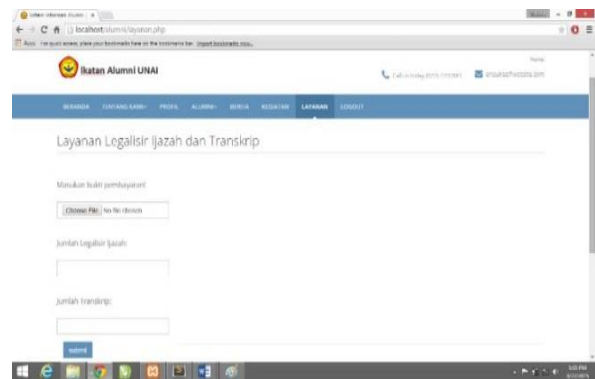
Sistem Informasi Alumni | ×

localhost/alumni/layanan.php

Apps For quick access, place your bookmarks here on the bookmarks bar. Import bookmarks now...

Ikatan Alumni UNAI

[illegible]

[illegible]

BERANDA TENTANG KAMI PROFIL ALUMNI BERITA KEGIATAN LAYANAN LOGOUT

Layanan Legalisir Ijazah dan Transkrip

Masukan bukti pembayaran!

Choose File No file chosen

Jumlah Legalisir Ijazah:

Jumlah Transkrip:

submit